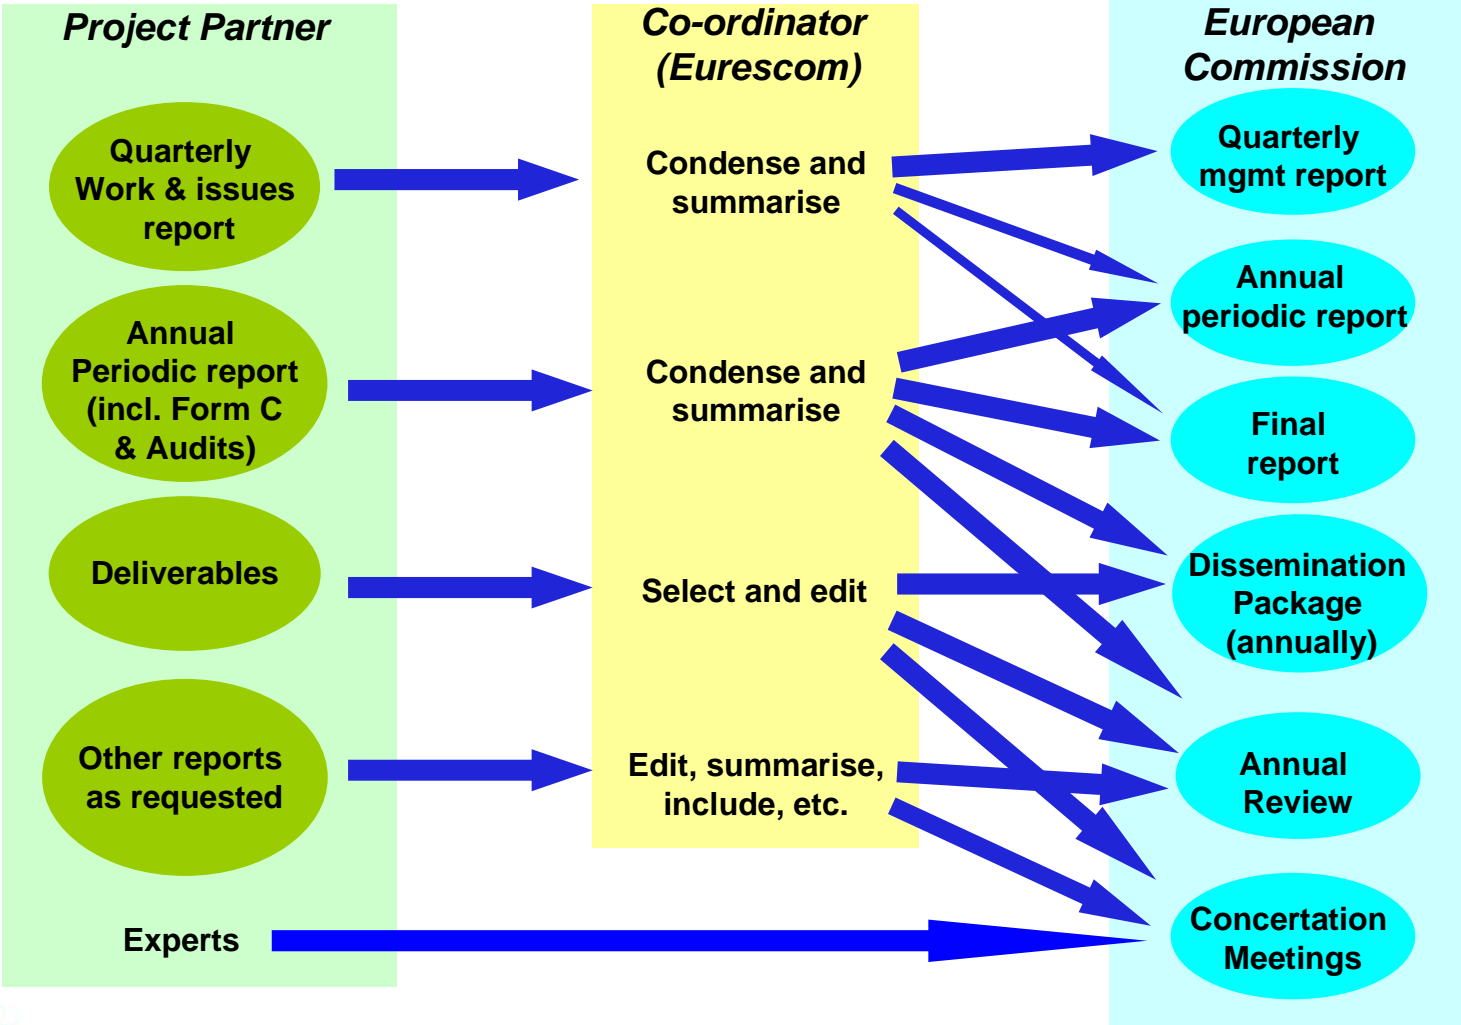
Project Partner

Quarterly Work & issues report

Annual Periodic report (incl. Form C & Audits)

Deliverables

Other reports as requested

Experts

Co-ordinator (Eurescom)

Condense and summarise

Condense and summarise

Select and edit

Edit, summarise, include, etc.

European Commission

Quarterly mgmt report

Annual periodic report

Final report

Dissemination Package (annually)

Annual Review

Concertation Meetings